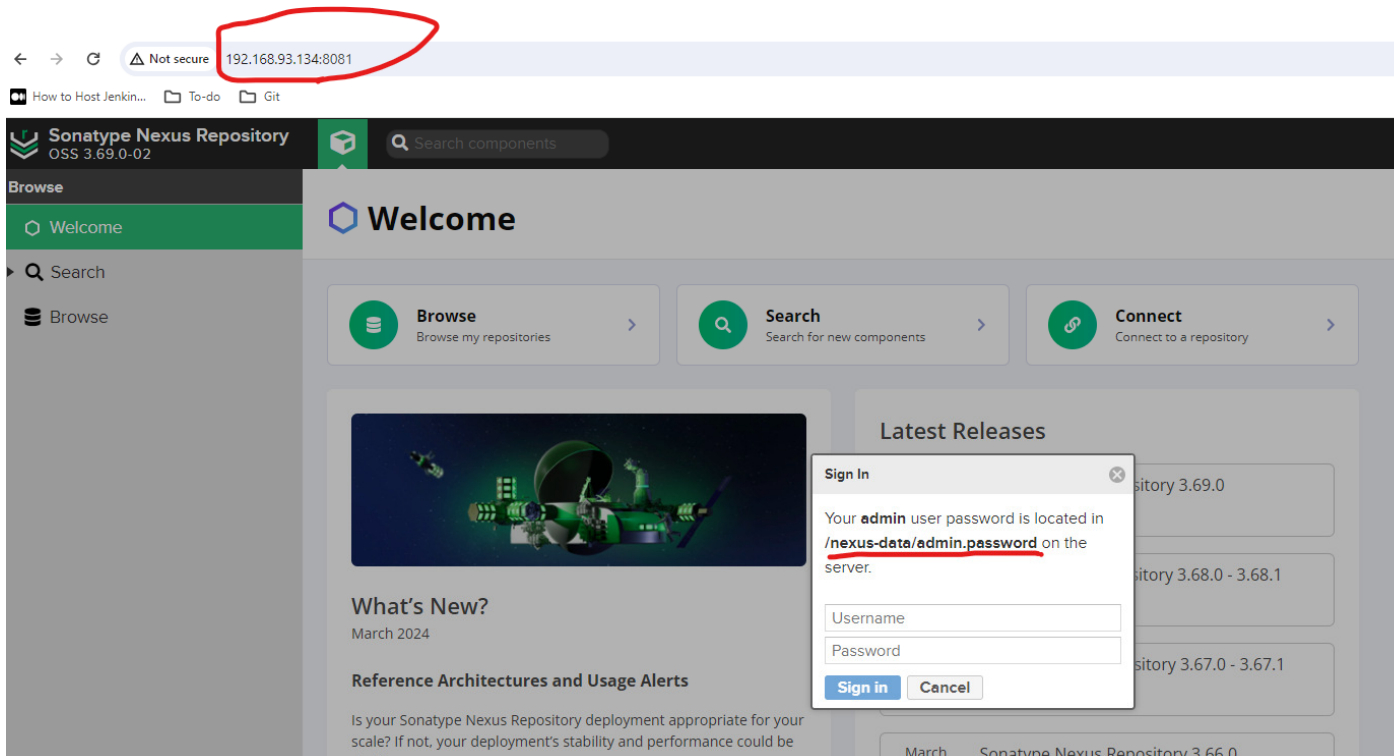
Not secure 192.168.93.134:8081

How to Host Jenkin... To-do Git

Sonatype Nexus Repository
OSS 3.69.0-02

Search components

Browse

Welcome

Search

Browse

Welcome

Browse
Browse my repositories

Search
Search for new components

Connect
Connect to a repository

What's New?
March 2024

Reference Architectures and Usage Alerts

Is your Sonatype Nexus Repository deployment appropriate for your scale? If not, your deployment's stability and performance could be

Latest Releases

sitory 3.69.0

sitory 3.68.0 - 3.68.1

sitory 3.67.0 - 3.67.1

March Sonatype Nexus Repository 3.66.0

Sign In

Your **admin** user password is located in **/nexus-data/admin.password** on the server.

Username

Password

Sign in Cancel